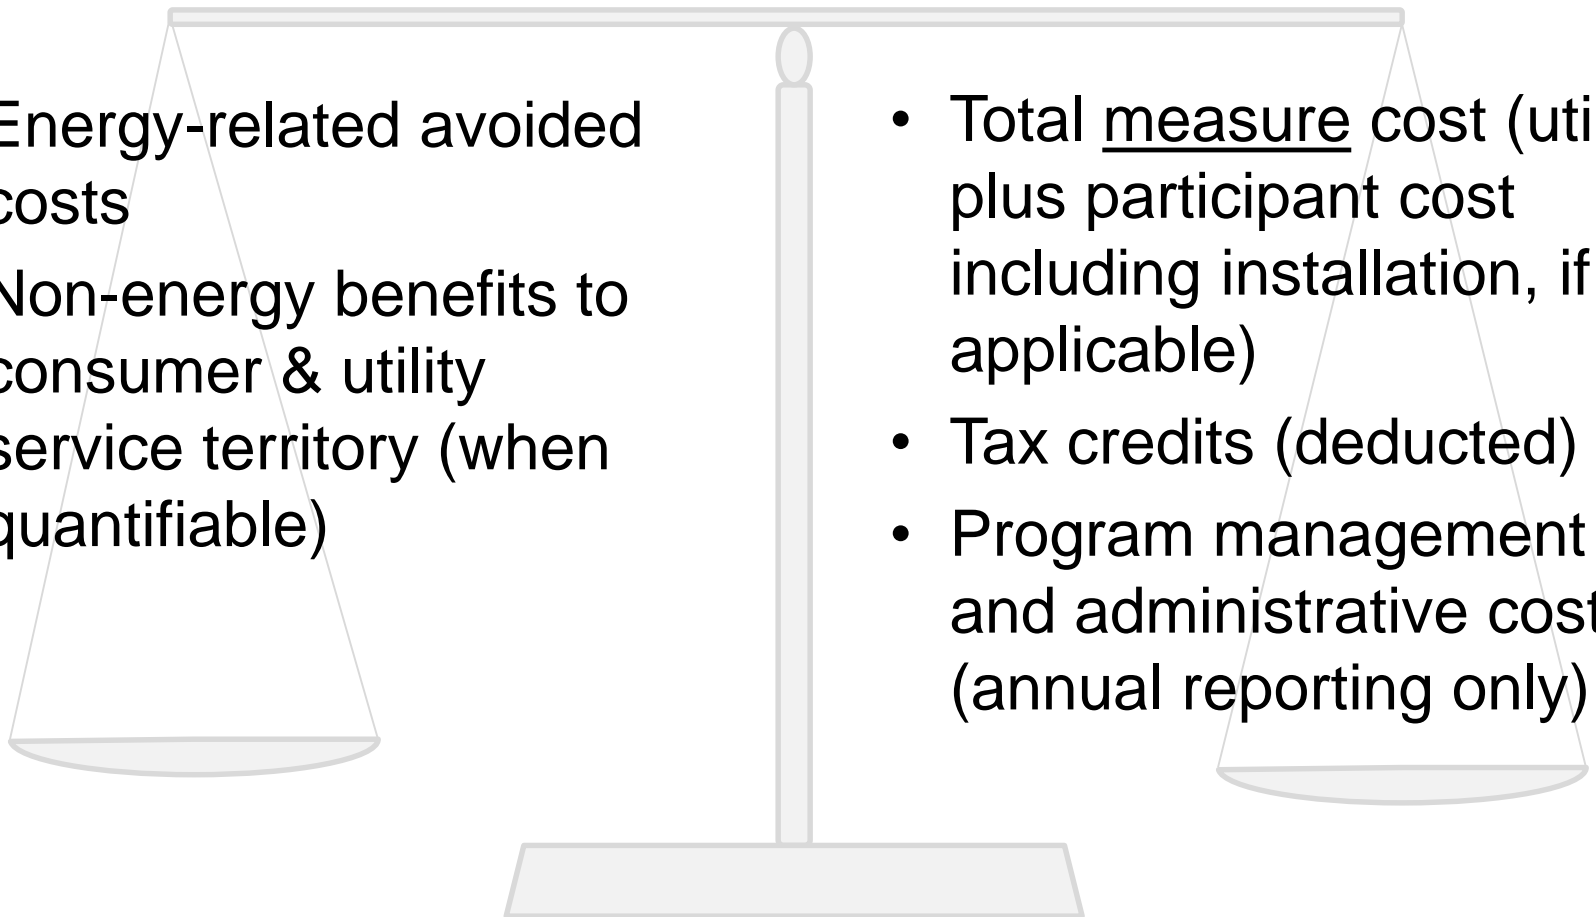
Energy-related avoided costs

Non-energy benefits to consumer & utility service territory (when quantifiable)

• Total measure cost (uti plus participant cost including installation, if applicable)

• Tax credits (deducted)

• Program management and administrative cost (annual reporting only)